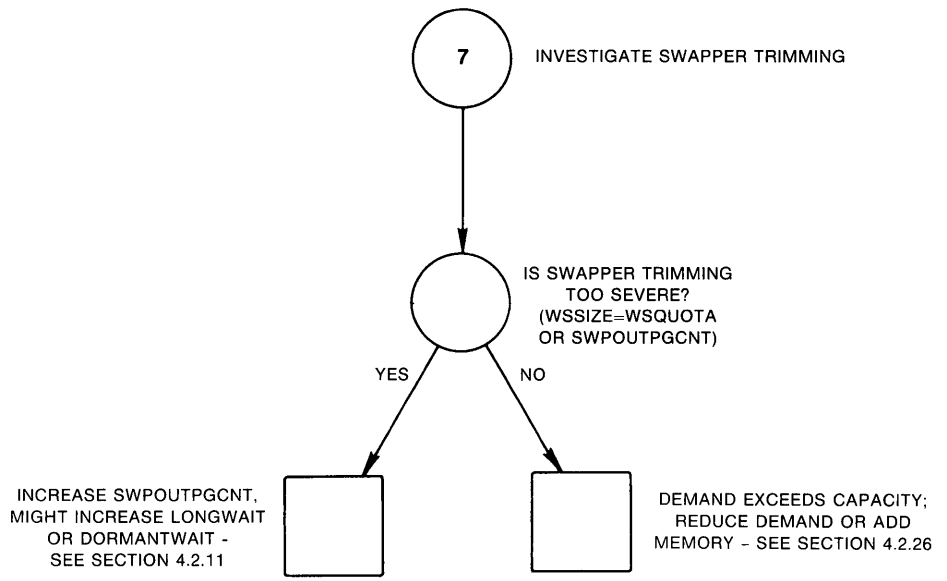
7

INVESTIGATE SWAPPER TRIMMING

IS SWAPPER TRIMMING TOO SEVERE? (WSSIZE=WSQUOTA OR SWPOUTPGCNT)

YES

NO

INCREASE SWPOUTPGCNT, MIGHT INCREASE LONGWAIT OR DORMANTWAIT - SEE SECTION 4.2.11

DEMAND EXCEEDS CAPACITY; REDUCE DEMAND OR ADD MEMORY - SEE SECTION 4.2.26